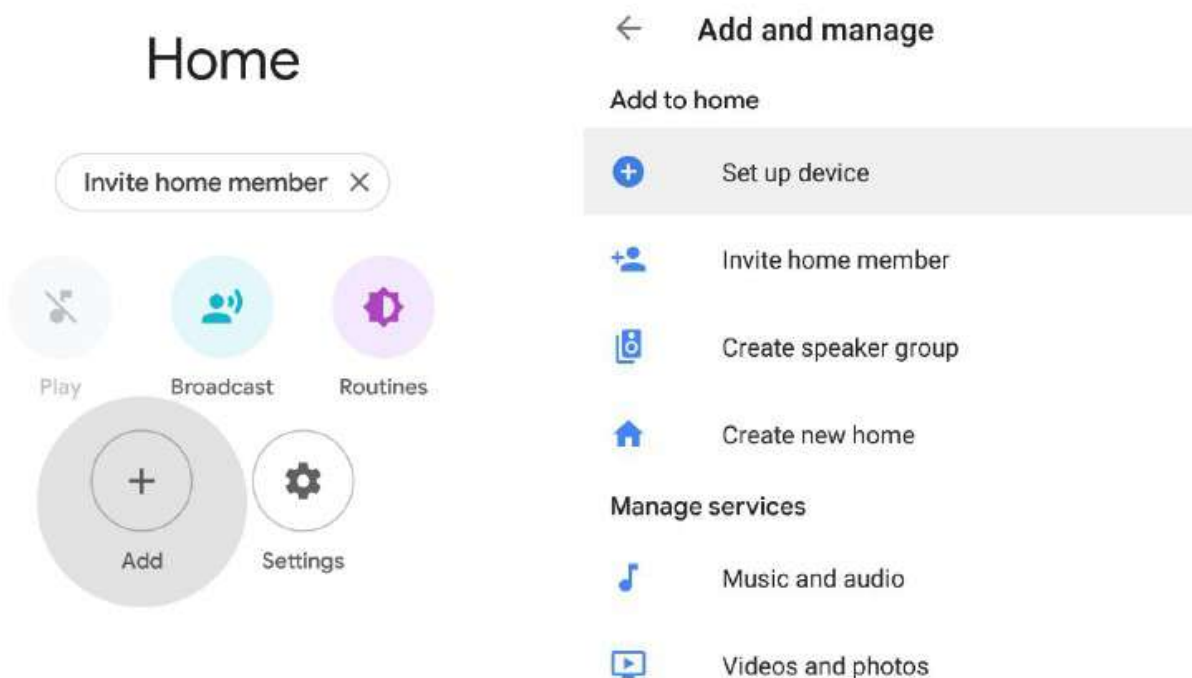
Home

Invite home member ✕

Play

Broadcast

Routines

+

Add

Settings

← Add and manage

Add to home

Set up device

Invite home member

Create speaker group

Create new home

Manage services

Music and audio

Videos and photos